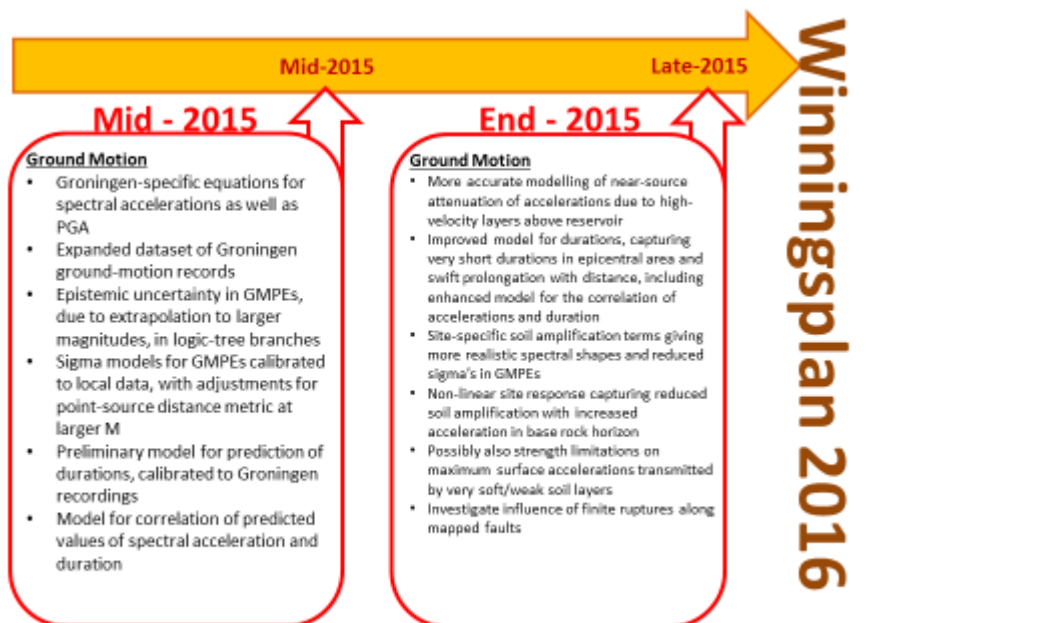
Mid-2015

Late-2015

Winningsplan 2016

Mid - 2015

Ground Motion

- Groningen-specific equations for spectral accelerations as well as PGA
- Expanded dataset of Groningen ground-motion records
- Epistemic uncertainty in GMPEs, due to extrapolation to larger magnitudes, in logic-tree branches
- Sigma models for GMPEs calibrated to local data, with adjustments for point-source distance metric at larger M
- Preliminary model for prediction of durations, calibrated to Groningen recordings
- Model for correlation of predicted values of spectral acceleration and duration

End - 2015

Ground Motion

- More accurate modelling of near-source attenuation of accelerations due to high-velocity layers above reservoir
- Improved model for durations, capturing very short durations in epicentral area and swift prolongation with distance, including enhanced model for the correlation of accelerations and duration
- Site-specific soil amplification terms giving more realistic spectral shapes and reduced sigma's in GMPEs
- Non-linear site response capturing reduced soil amplification with increased acceleration in base rock horizon
- Possibly also strength limitations on maximum surface accelerations transmitted by very soft/weak soil layers
- Investigate influence of finite ruptures along mapped faults